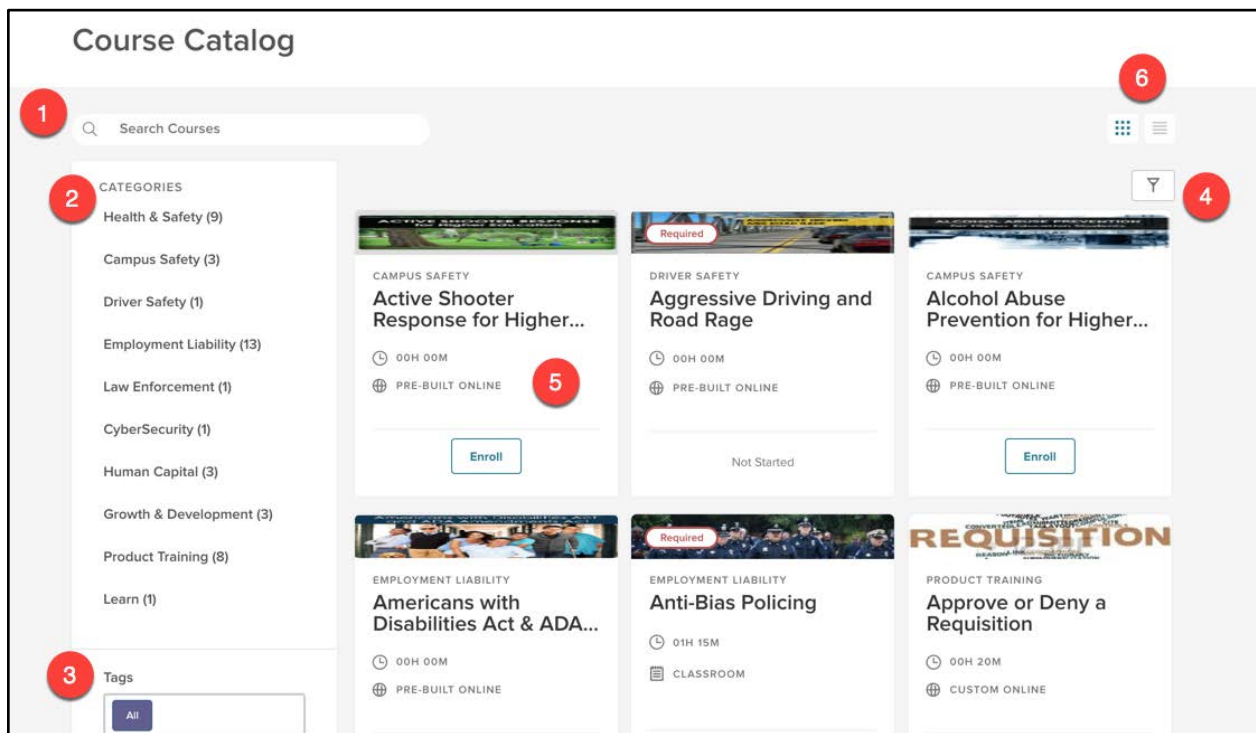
Course Catalog

1

Search Courses

6

2

CATEGORIES

Health & Safety (9)

Campus Safety (3)

Driver Safety (1)

Employment Liability (13)

Law Enforcement (1)

CyberSecurity (1)

Human Capital (3)

Growth & Development (3)

Product Training (8)

Learn (1)

3

Tags

All

4

ACTIVE SHOOTER RESPONSE for Higher Education

CAMPUS SAFETY

Active Shooter Response for Higher...

00H 00M

PRE-BUILT ONLINE

5

Enroll

Required

DRIVER SAFETY

Aggressive Driving and Road Rage

00H 00M

PRE-BUILT ONLINE

Not Started

ALCOHOL ABUSE PREVENTION for Higher Education Students

CAMPUS SAFETY

Alcohol Abuse Prevention for Higher...

00H 00M

PRE-BUILT ONLINE

Enroll

EMPLOYMENT LIABILITY

Americans with Disabilities Act & ADA...

00H 00M

PRE-BUILT ONLINE

Required

EMPLOYMENT LIABILITY

Anti-Bias Policing

01H 15M

CLASSROOM

REQUISITION

PRODUCT TRAINING

Approve or Deny a Requisition

00H 20M

CUSTOM ONLINE